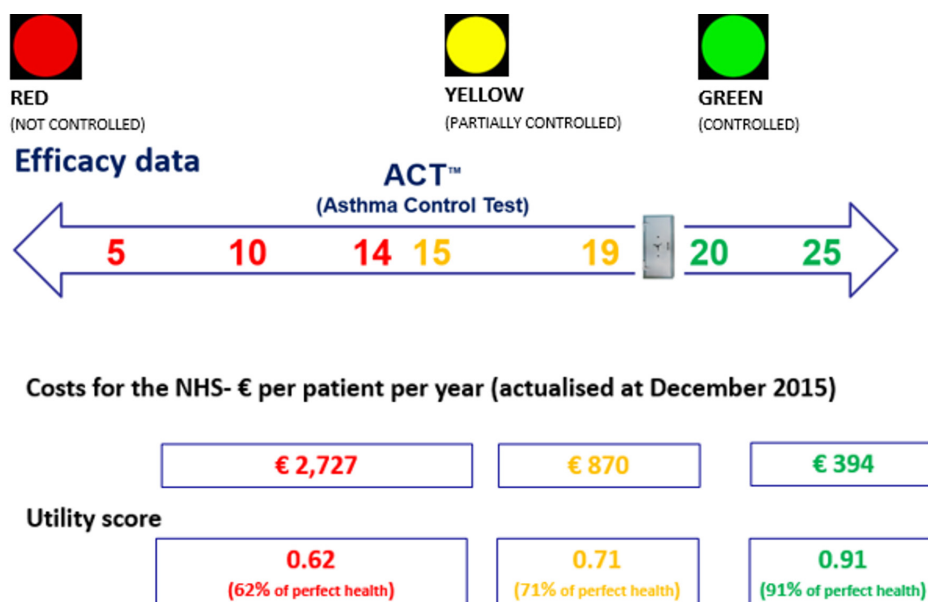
RED
(NOT CONTROLLED)

YELLOW
(PARTIALLY CONTROLLED)

GREEN
(CONTROLLED)

Efficacy data

ACT™
(Asthma Control Test)

5 10 14 15 19 20 25

Costs for the NHS- € per patient per year (actualised at December 2015)

€ 2,727

€ 870

€ 394

Utility score

0.62
(62% of perfect health)

0.71
(71% of perfect health)

0.91
(91% of perfect health)